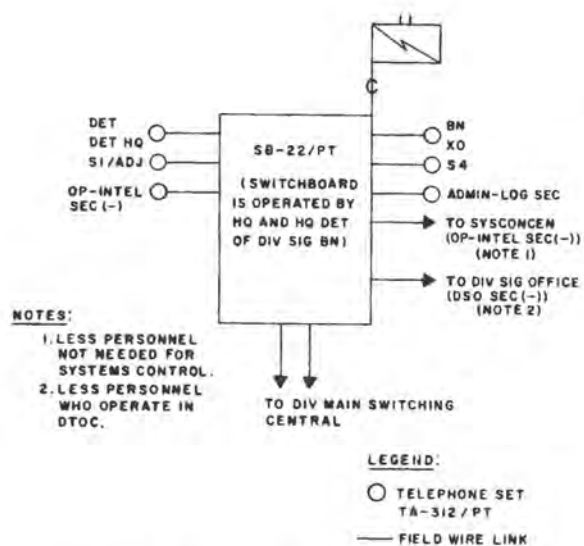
DET
DET HQ
S1/ADJ
OP-INTEL SEC(-)

SB-22/PT

(SWITCHBOARD IS OPERATED BY HQ AND HQ DET OF DIV SIG BN)

BN
XO
S4
ADMIN-LOG SEC
TO SYSCONCEN (OP-INTEL SEC(-)) (NOTE 1)
TO DIV SIG OFFICE (DSO SEC(-)) (NOTE 2)

NOTES:
1. LESS PERSONNEL NOT NEEDED FOR SYSTEMS CONTROL.
2. LESS PERSONNEL WHO OPERATE IN DTOC.

TO DIV MAIN SWITCHING CENTRAL

LEGEND:
TELEPHONE SET TA-312/PT
FIELD WIRE LINK